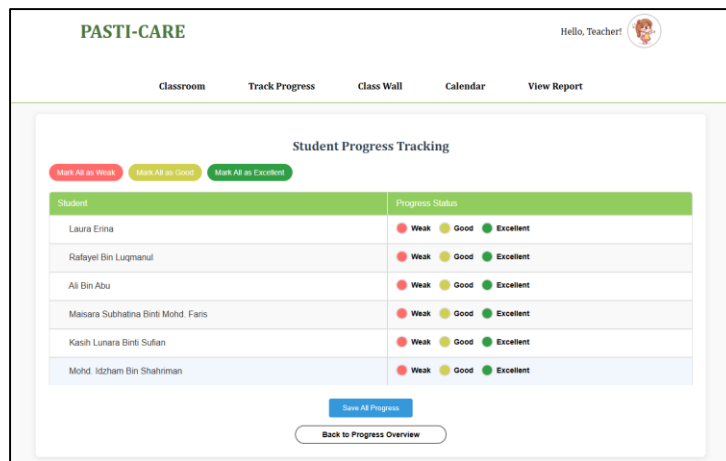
PASTI-CARE

Hello, Teacher!

Classroom Track Progress Class Wall Calendar View Report

Student Progress Tracking

Mark All as Weak Mark All as Good Mark All as Excellent

| Student | Progress Status |
|---|---|
| Laura Erina | Weak Good Excellent |
| Rafayel Bin Luqmanul | Weak Good Excellent |
| Ali Bin Abu | Weak Good Excellent |
| Maisara Subhatina Binti Mohd. Faris | Weak Good Excellent |
| Kasih Lunara Binti Sufian | Weak Good Excellent |
| Mohd. Idzham Bin Shahriman | Weak Good Excellent |

Save All Progress

Back to Progress Overview